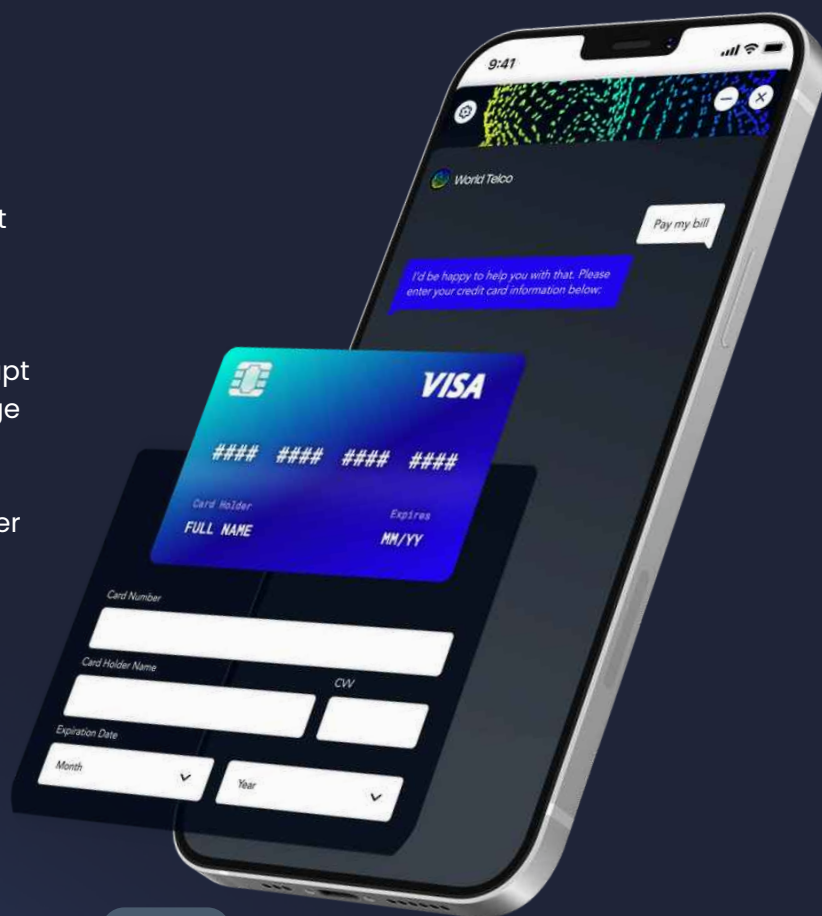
t

pt
ge

er

9:41

World Telco

Pay my bill

I'd be happy to help you with that. Please enter your credit card information below:

VISA

#### #### #### ####

Card Holder
FULL NAME

Expires
MM/YY

Card Number

Card Holder Name

CVV

Expiration Date

Month

Year